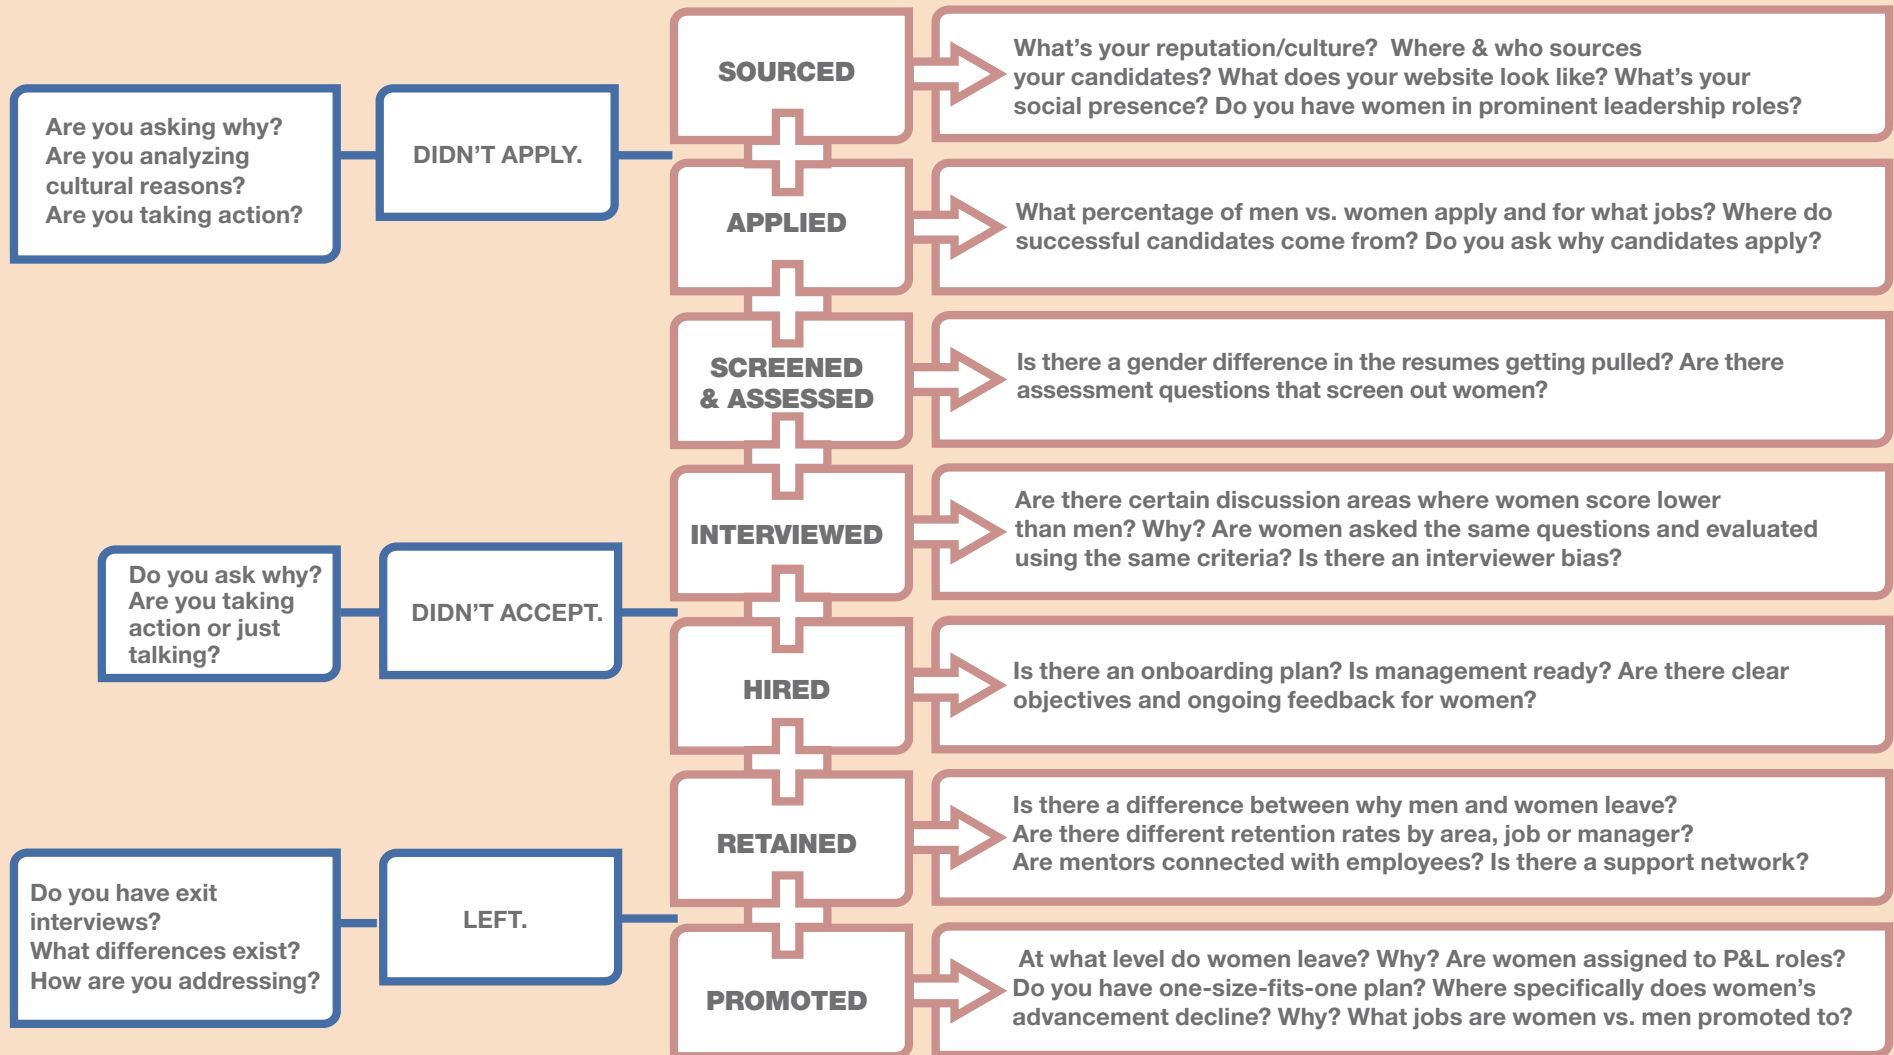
Are you asking why?
Are you analyzing cultural reasons?
Are you taking action?

DIDN'T APPLY.

SOURCED

What's your reputation/culture? Where & who sources your candidates? What does your website look like? What's your social presence? Do you have women in prominent leadership roles?

APPLIED

What percentage of men vs. women apply and for what jobs? Where do successful candidates come from? Do you ask why candidates apply?

SCREENED & ASSESSED

Is there a gender difference in the resumes getting pulled? Are there assessment questions that screen out women?

INTERVIEWED

Are there certain discussion areas where women score lower than men? Why? Are women asked the same questions and evaluated using the same criteria? Is there an interviewer bias?

Do you ask why?
Are you taking action or just talking?

DIDN'T ACCEPT.

HIRED

Is there an onboarding plan? Is management ready? Are there clear objectives and ongoing feedback for women?

RETAINED

Is there a difference between why men and women leave?
Are there different retention rates by area, job or manager?
Are mentors connected with employees? Is there a support network?

Do you have exit interviews?
What differences exist?
How are you addressing?

LEFT.

PROMOTED

At what level do women leave? Why? Are women assigned to P&L roles? Do you have one-size-fits-one plan? Where specifically does women's advancement decline? Why? What jobs are women vs. men promoted to?